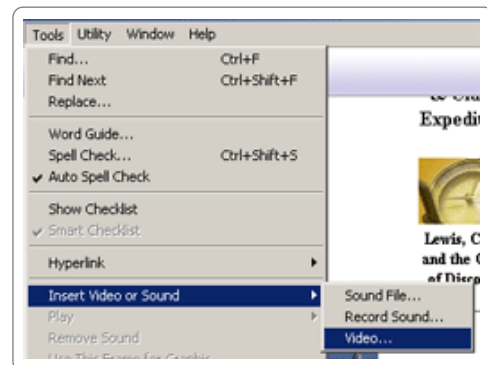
Tools Utility Window Help

Find... Ctrl+F
Find Next Ctrl+Shift+F
Replace...

Word Guide...
Spell Check... Ctrl+Shift+S
✓ Auto Spell Check

Show Checklist
✓ Smart Checklist

Hyperlink

Insert Video or Sound
Play
Remove Sound
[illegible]

Sound File...
Record Sound...
Video...

& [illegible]
Expedit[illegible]

Lewis, C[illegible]
and the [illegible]
of Disco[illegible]